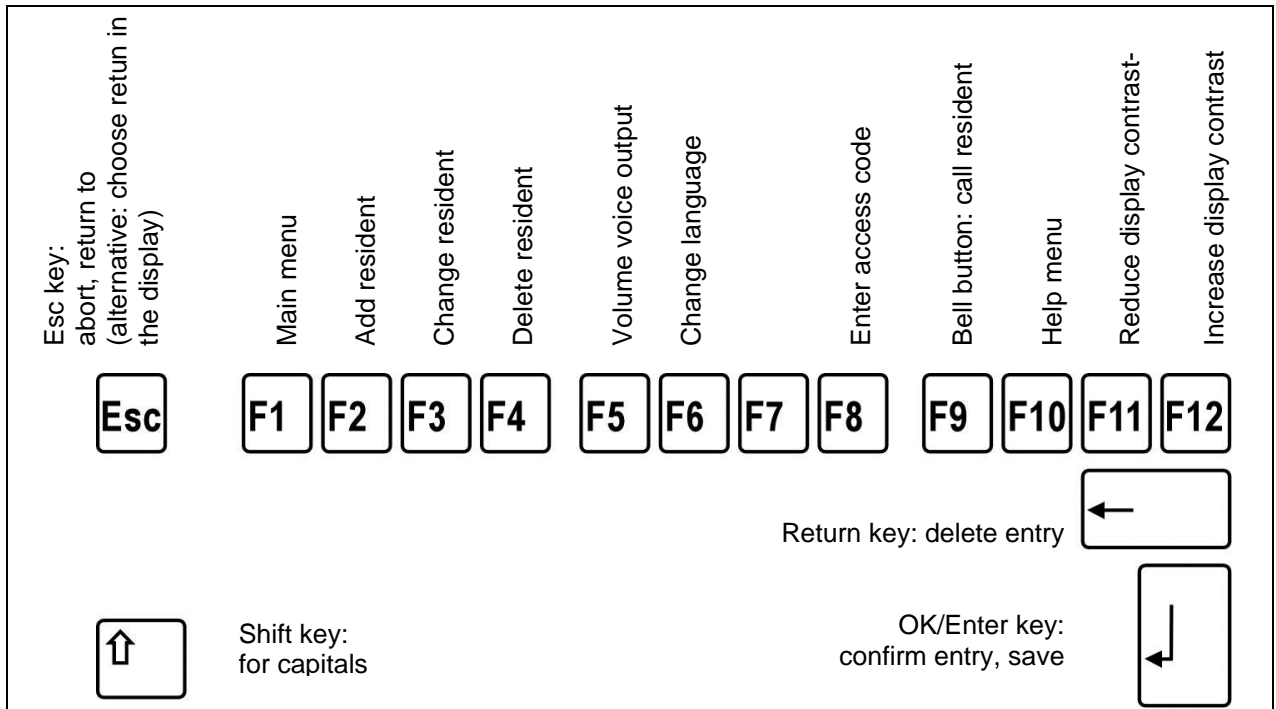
Esc key:
abort, return to
(alternative: choose retun in the display)

Main menu

Add resident

Change resident

Delete resident

Volume voice output

Change language

Enter access code

Bell button: call resident

Help menu

Reduce display contrast-

Increase display contrast

Esc

F1

F2

F3

F4

F5

F6

F7

F8

F9

F10

F11

F12

Return key: delete entry

Shift key:
for capitals

OK/Enter key:
confirm entry, save